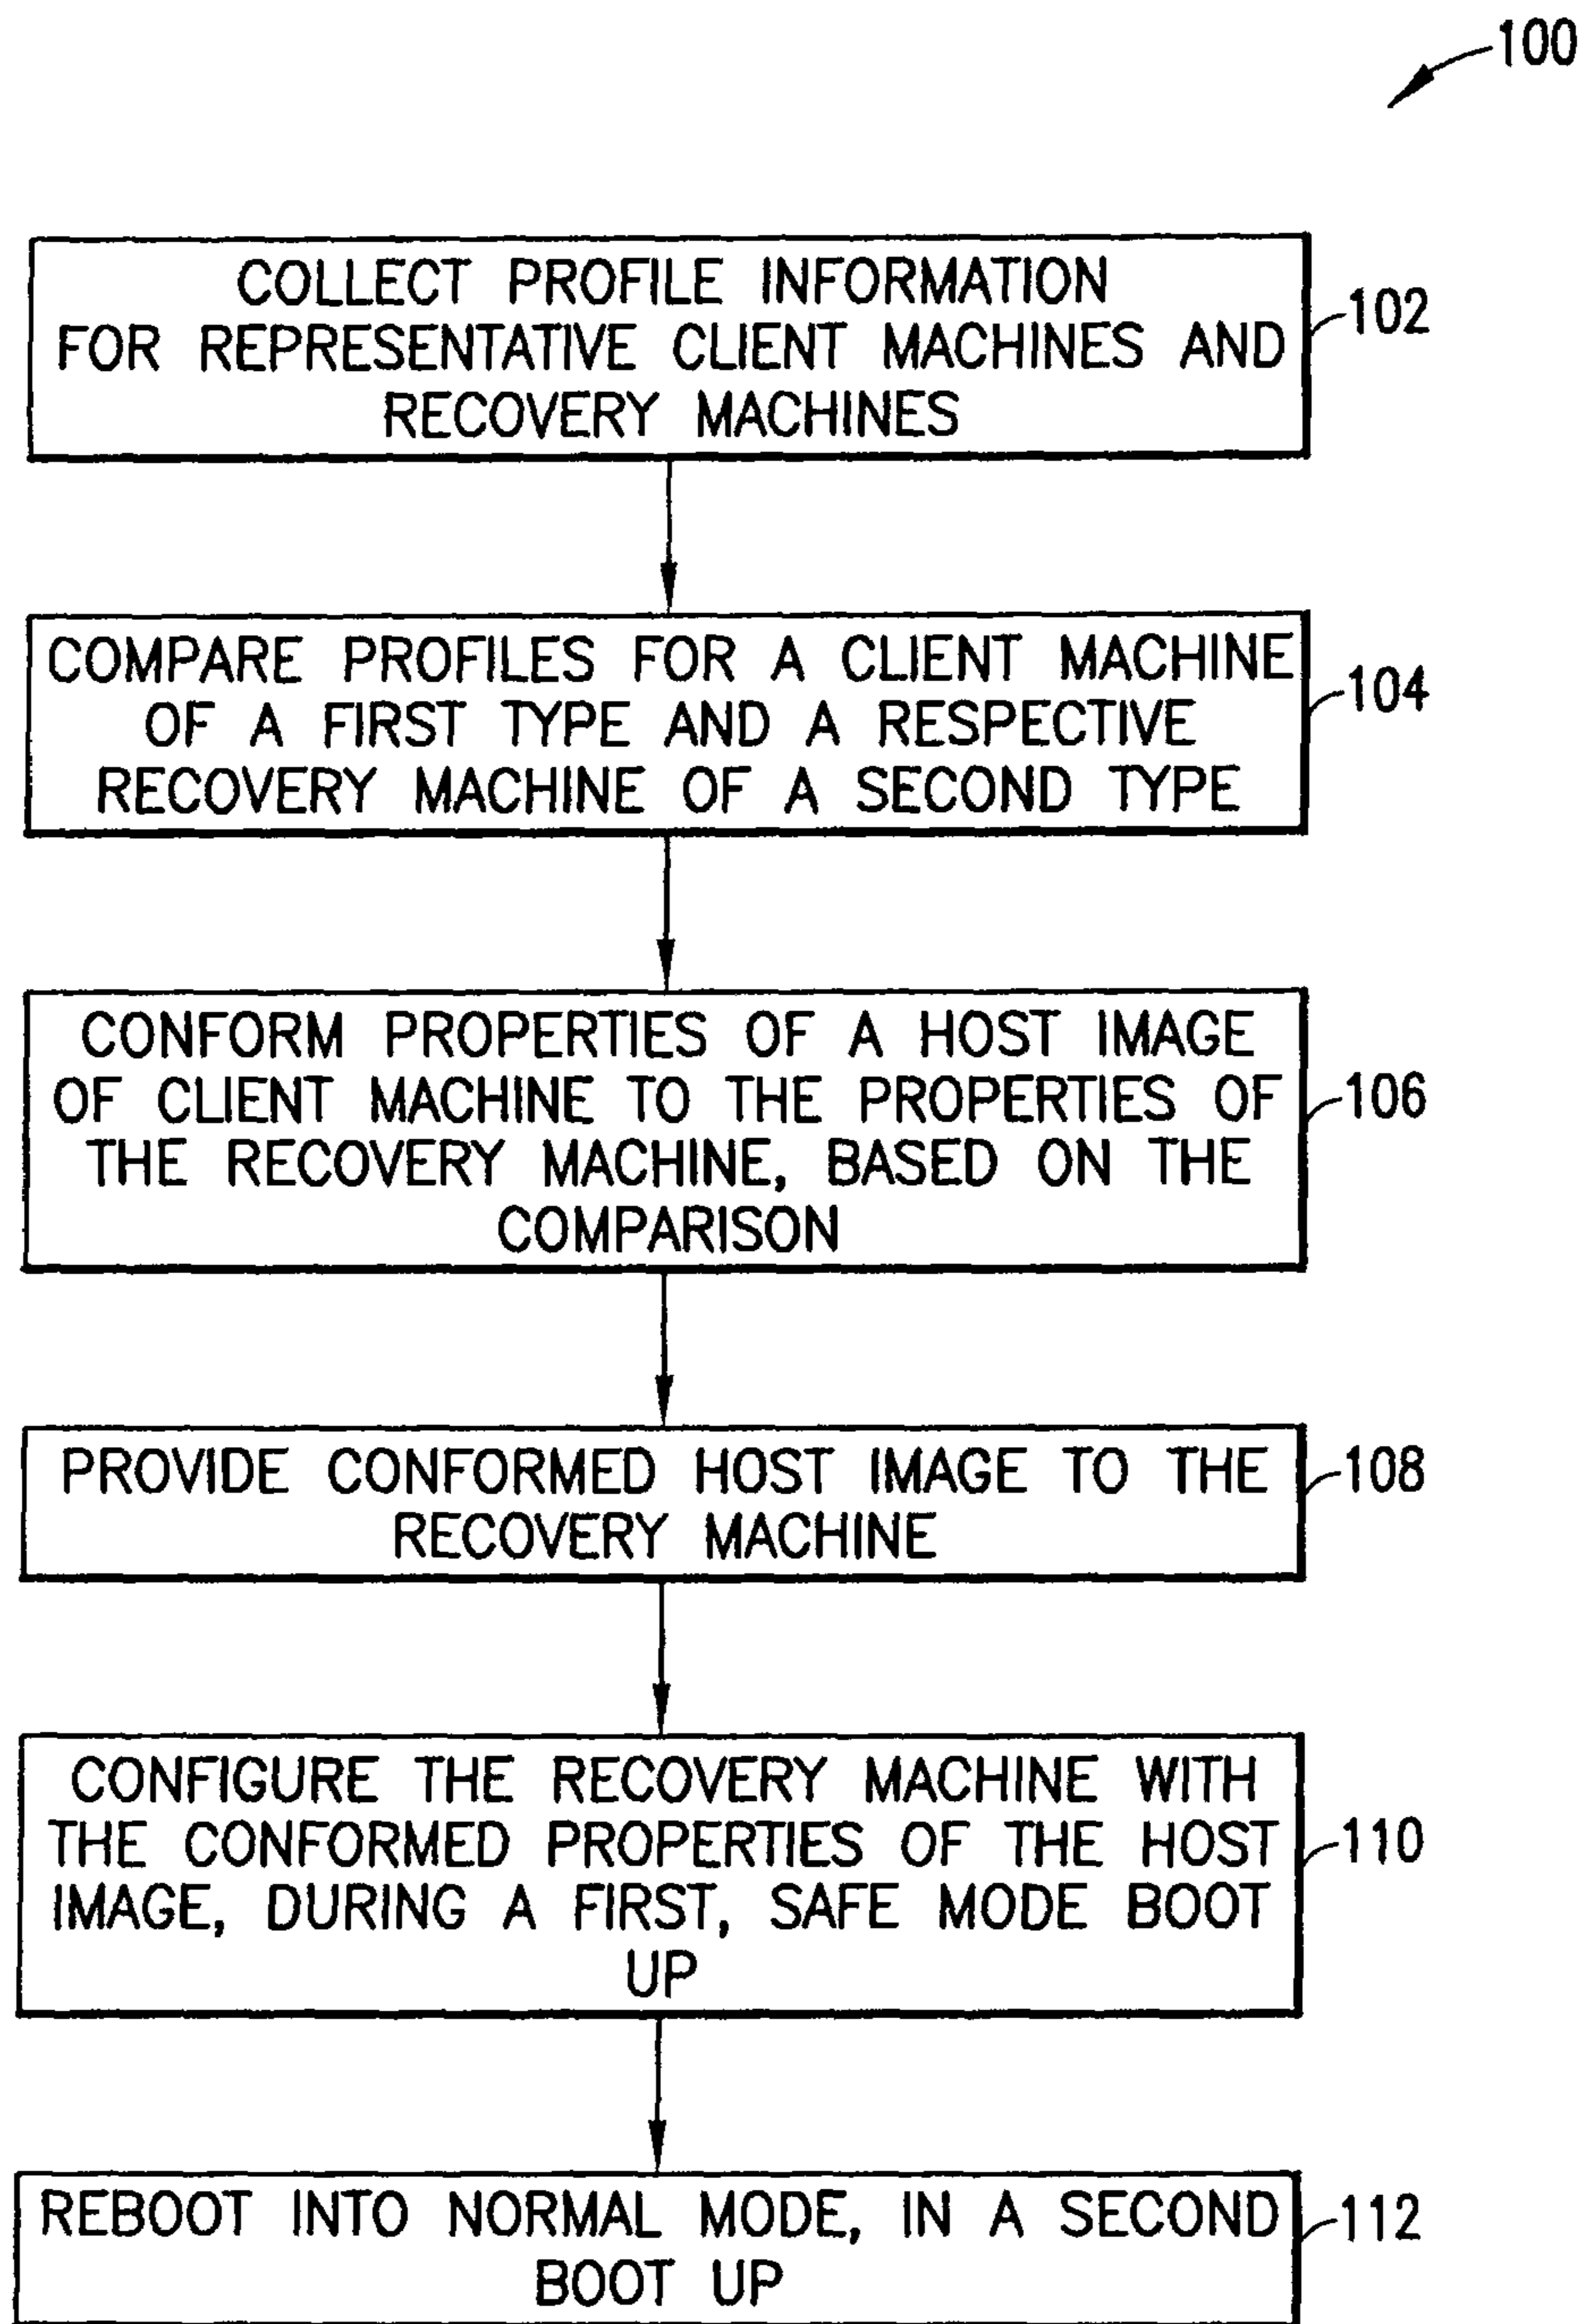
100

COLLECT PROFILE INFORMATION FOR REPRESENTATIVE CLIENT MACHINES AND RECOVERY MACHINES

102

COMPARE PROFILES FOR A CLIENT MACHINE OF A FIRST TYPE AND A RESPECTIVE RECOVERY MACHINE OF A SECOND TYPE

104

CONFORM PROPERTIES OF A HOST IMAGE OF CLIENT MACHINE TO THE PROPERTIES OF THE RECOVERY MACHINE, BASED ON THE COMPARISON

106

PROVIDE CONFORMED HOST IMAGE TO THE RECOVERY MACHINE

108

CONFIGURE THE RECOVERY MACHINE WITH THE CONFORMED PROPERTIES OF THE HOST IMAGE, DURING A FIRST, SAFE MODE BOOT UP

110

REBOOT INTO NORMAL MODE, IN A SECOND BOOT UP

112